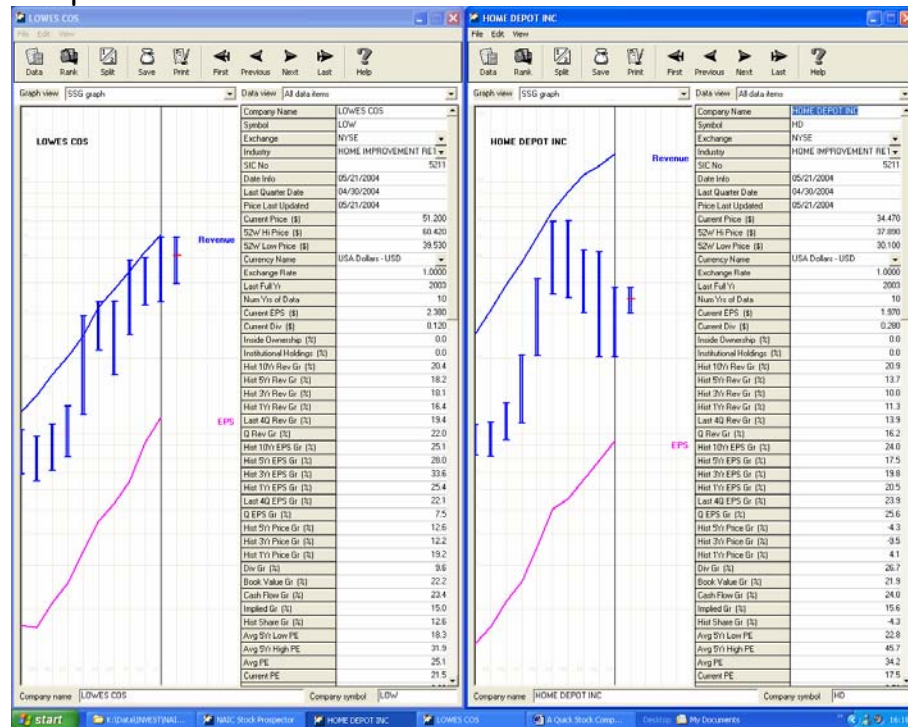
LOWES COS
File Edit View
Data Rank Split Save Print First Previous Next Last Help
Graph view SSG graph
Data view All data items

LOWES COS
Revenue
EPS

| Company Name | LOWES COS |
|---|---|
| Symbol | LOW |
| Exchange | NYSE |
| Industry | HOME IMPROVEMENT RET |
| SIC No | 5211 |
| Date Info | 05/21/2004 |
| Last Quarter Date | 04/30/2004 |
| Price Last Updated | 05/21/2004 |
| Current Price ($) | 51.200 |
| 52W Hi Price ($) | 60.420 |
| 52W Low Price ($) | 39.530 |
| Currency Name | USA Dollars - USD |
| Exchange Rate | 1.0000 |
| Last Full Yr | 2003 |
| Num Yrs of Data | 10 |
| Current EPS ($) | 2.380 |
| Current Div ($) | 0.120 |
| Inside Ownership (%) | 0.0 |
| Institutional Holdings (%) | 0.0 |
| Hist 10Yr Rev Gr (%) | 20.4 |
| Hist 5Yr Rev Gr (%) | 18.2 |
| Hist 3Yr Rev Gr (%) | 18.1 |
| Hist 1Yr Rev Gr (%) | 16.4 |
| Last 4Q Rev Gr (%) | 19.4 |
| Q Rev Gr (%) | 22.0 |
| Hist 10Yr EPS Gr (%) | 25.1 |
| Hist 5Yr EPS Gr (%) | 28.0 |
| Hist 3Yr EPS Gr (%) | 33.6 |
| Hist 1Yr EPS Gr (%) | 25.4 |
| Last 4Q EPS Gr (%) | 22.1 |
| Q EPS Gr (%) | 7.5 |
| Hist 5Yr Price Gr (%) | 12.6 |
| Hist 3Yr Price Gr (%) | 12.2 |
| Hist 1Yr Price Gr (%) | 19.2 |
| Div Gr (%) | 9.6 |
| Book Value Gr (%) | 22.2 |
| Cash Flow Gr (%) | 23.4 |
| Implied Gr (%) | 15.0 |
| Hist Share Gr (%) | 12.6 |
| Avg 5Yr Low PE | 18.3 |
| Avg 5Yr High PE | 31.9 |
| Avg PE | 25.1 |
| Current PE | 21.5 |

Company name LOWES COS Company symbol LOW

HOME DEPOT INC
File Edit View
Data Rank Split Save Print First Previous Next Last Help
Graph view SSG graph
Data view All data items

HOME DEPOT INC
Revenue
EPS

| Company Name | HOME DEPOT INC |
|---|---|
| Symbol | HD |
| Exchange | NYSE |
| Industry | HOME IMPROVEMENT RET |
| SIC No | 5211 |
| Date Info | 05/21/2004 |
| Last Quarter Date | 04/30/2004 |
| Price Last Updated | 05/21/2004 |
| Current Price ($) | 34.470 |
| 52W Hi Price ($) | 37.890 |
| 52W Low Price ($) | 30.100 |
| Currency Name | USA Dollars - USD |
| Exchange Rate | 1.0000 |
| Last Full Yr | 2003 |
| Num Yrs of Data | 10 |
| Current EPS ($) | 1.970 |
| Current Div ($) | 0.280 |
| Inside Ownership (%) | 0.0 |
| Institutional Holdings (%) | 0.0 |
| Hist 10Yr Rev Gr (%) | 20.9 |
| Hist 5Yr Rev Gr (%) | 13.7 |
| Hist 3Yr Rev Gr (%) | 10.0 |
| Hist 1Yr Rev Gr (%) | 11.3 |
| Last 4Q Rev Gr (%) | 13.9 |
| Q Rev Gr (%) | 16.2 |
| Hist 10Yr EPS Gr (%) | 24.0 |
| Hist 5Yr EPS Gr (%) | 17.5 |
| Hist 3Yr EPS Gr (%) | 19.8 |
| Hist 1Yr EPS Gr (%) | 20.5 |
| Last 4Q EPS Gr (%) | 23.9 |
| Q EPS Gr (%) | 25.6 |
| Hist 5Yr Price Gr (%) | -4.3 |
| Hist 3Yr Price Gr (%) | -3.5 |
| Hist 1Yr Price Gr (%) | 4.1 |
| Div Gr (%) | 26.7 |
| Book Value Gr (%) | 21.9 |
| Cash Flow Gr (%) | 24.0 |
| Implied Gr (%) | 15.6 |
| Hist Share Gr (%) | -4.3 |
| Avg 5Yr Low PE | 22.8 |
| Avg 5Yr High PE | 45.7 |
| Avg PE | 34.2 |
| Current PE | 17.5 |

Company name HOME DEPOT INC Company symbol HD

start K:\Data\INVEST\NAI... NAIC Stock Prospector HOME DEPOT INC LOWES COS A Quick Stock Comp... Desktop My Documents 16:18